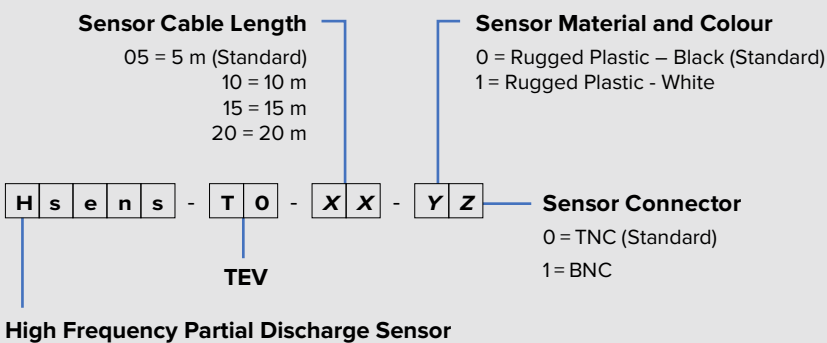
Sensor Cable Length

05 = 5 m (Standard)
10 = 10 m
15 = 15 m
20 = 20 m

Sensor Material and Colour

0 = Rugged Plastic – Black (Standard)
1 = Rugged Plastic - White

| H | s | e | n | s | - | T | 0 | - | X | X | - | Y | Z |

Sensor Connector

0 = TNC (Standard)
1 = BNC

TEV

High Frequency Partial Discharge Sensor